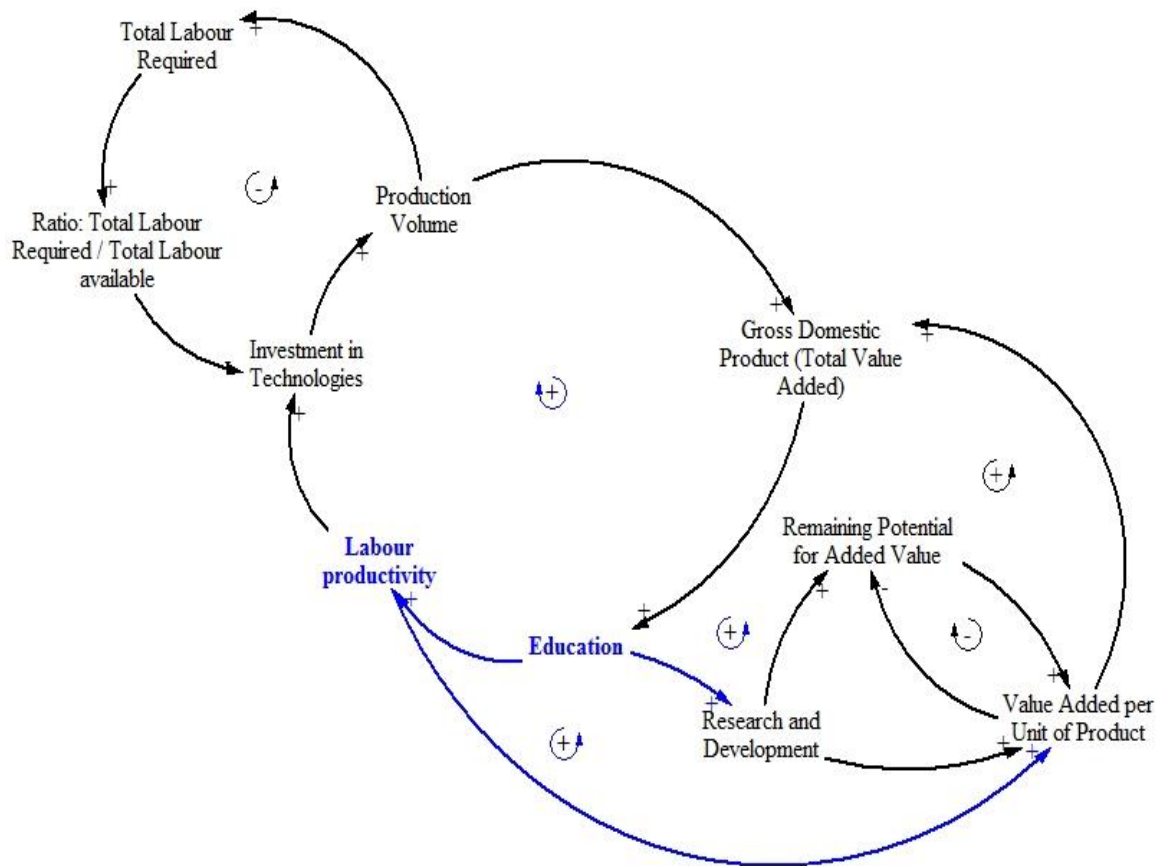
Total Labour Required
+

+
Ratio: Total Labour Required / Total Labour available

-

Production Volume

+

Investment in Technologies

+

+

Gross Domestic Product (Total Value Added)

+

+

+

Remaining Potential for Added Value

+

-

+

-

+

Labour productivity

+

Education

+

+

Research and Development

+

Value Added per Unit of Product

+

+

+